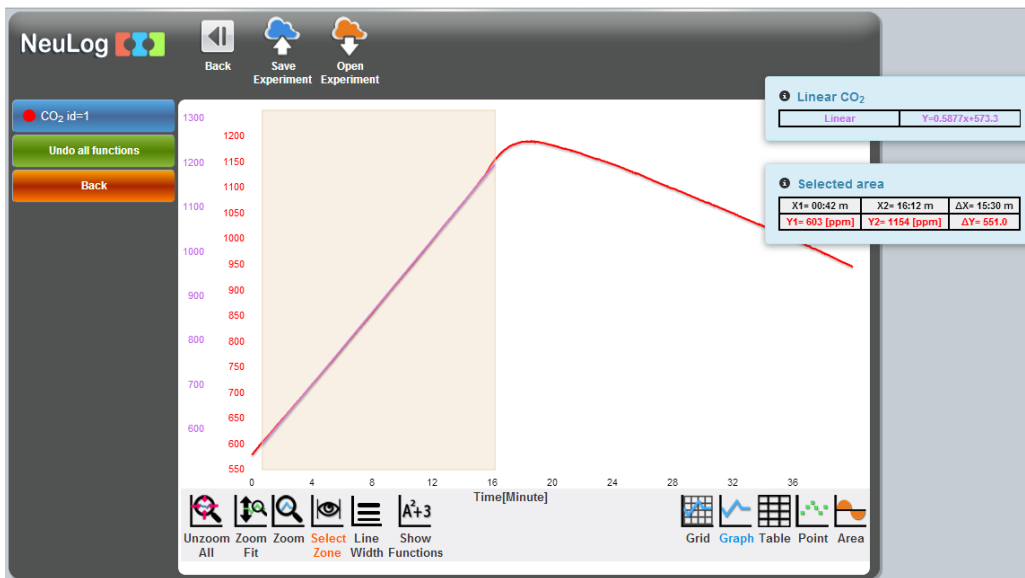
NeuLog

Back

Save Experiment

Open Experiment

$CO_2$ id=1

Undo all functions

Back

Linear $CO_2$

| Linear | Y=0.5877x+573.3 |
|---|---|

Selected area

| X1= 00:42 m | X2= 16:12 m | ΔX= 15:30 m |
|---|---|---|
| Y1= 603 [ppm] | Y2= 1154 [ppm] | ΔY= 551.0 |

1300
1200
1100
1000
900
800
700
600

1200
1150
1100
1050
1000
950
900
850
800
750
700
650
600
550

0 4 8 12 16 20 24 28 32 36

Time[Minute]

Unzoom All

Zoom Fit

Zoom

Select Zone

Line Width

$A^2+3$

Show Functions

Grid

Graph

Table

Point

Area